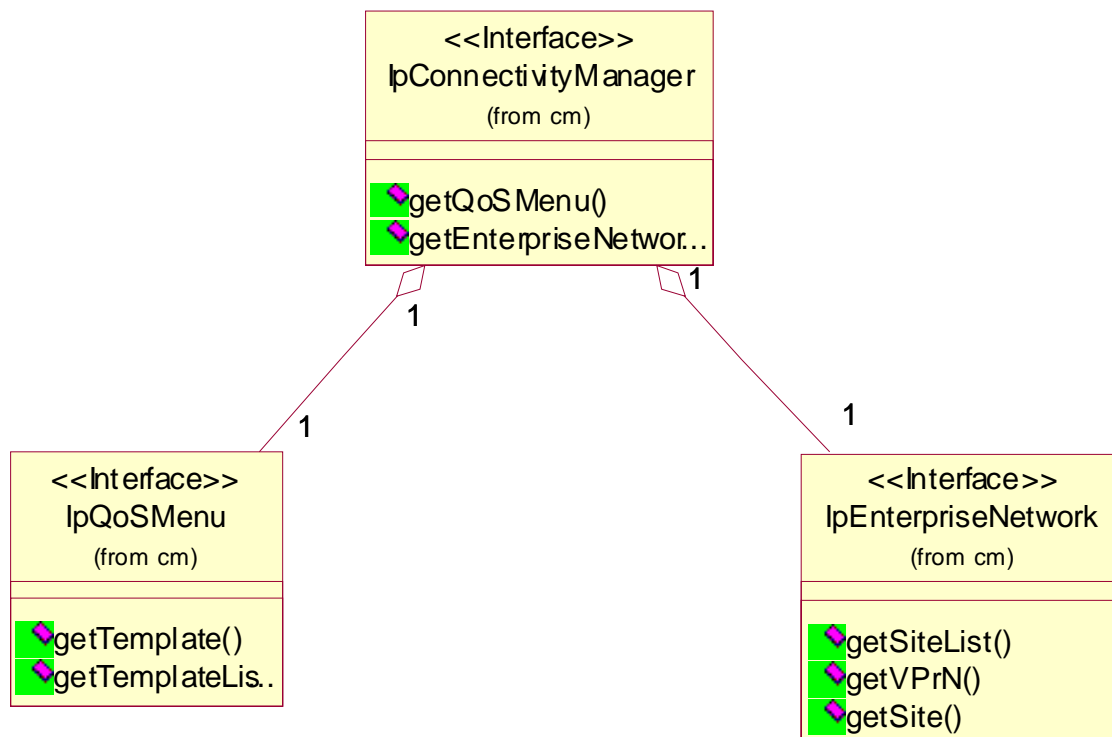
<<Interface>>
IpConnectivityManager
(from cm)

getQoSMenu()
getEnterpriseNetwor...

1

1

1

1

<<Interface>>
IpQoSMenu
(from cm)

getTemplate()
getTemplateLis...

<<Interface>>
IpEnterpriseNetwork
(from cm)

getSiteList()
getVPrN()
getSite()